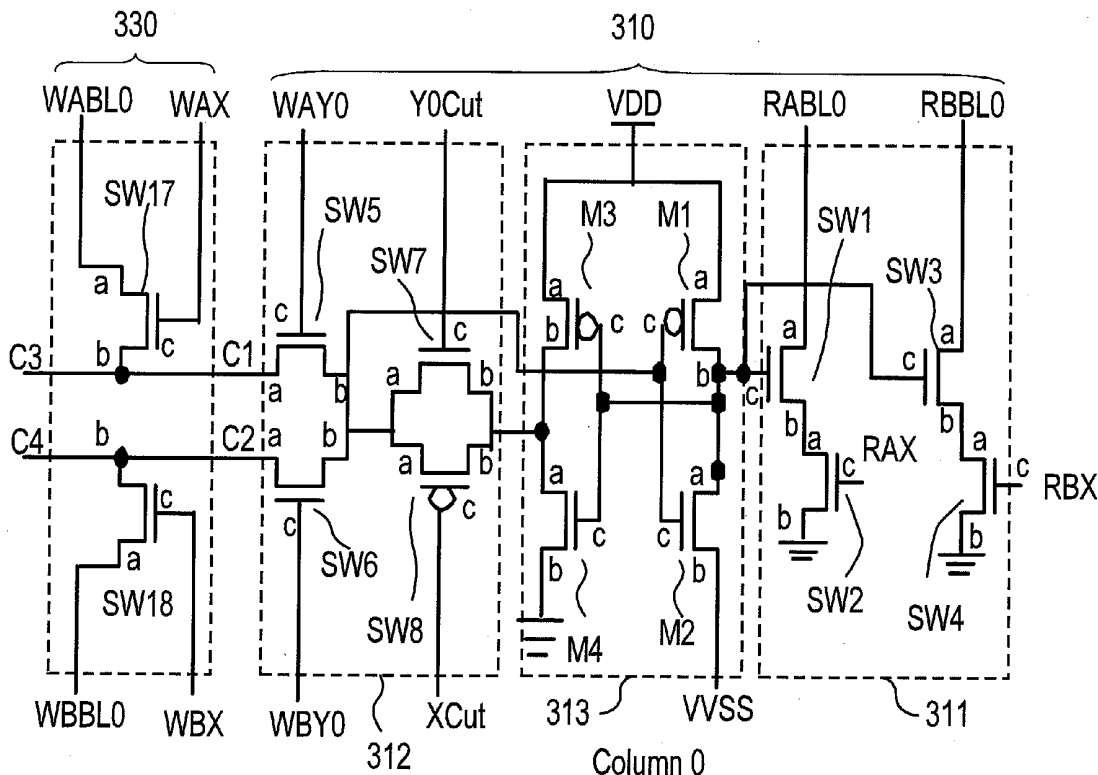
330
310
WABL0
WAX
WAY0
Y0Cut
VDD
RABL0
RBBL0
SW17
SW5
SW7
M3
M1
SW1
SW3
a
c
c
a
a
a
C3
b
c
C1
a
b
a
b
b
c
c
b
b
c
c
C4
b
C2
a
b
a
b
a
a
b
a
RAX
c
c
RBX
c
c
c
c
b
b
b
b
SW6
SW18
SW8
M4
M2
SW2
SW4
WBBL0
WBX
WBY0
312
XCut
313
VVSS
311
Column 0